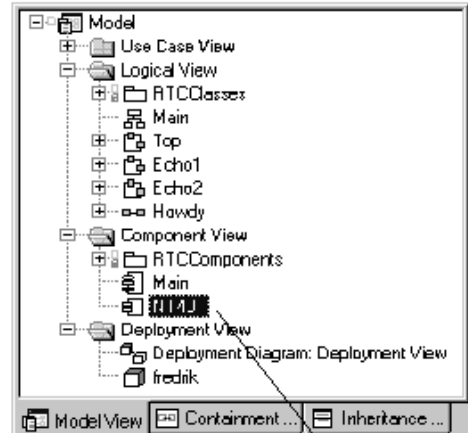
Model
Use Case View
Logical View
RTCClasses
Main
Top
Echo1
Echo2
Howdy
Component View
RTCComponents
Main
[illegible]
Deployment View
Deployment Diagram: Deployment View
fredrik

Model View
Containment ...
Inheritance ...